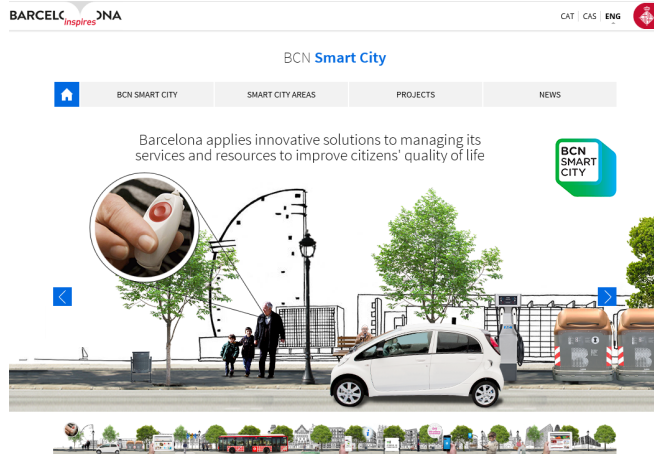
BARCELONA inspires

CAT | CAS | ENG

BCN Smart City

BCN SMART CITY
SMART CITY AREAS
PROJECTS
NEWS

Barcelona applies innovative solutions to managing its services and resources to improve citizens' quality of life

BCN SMART CITY